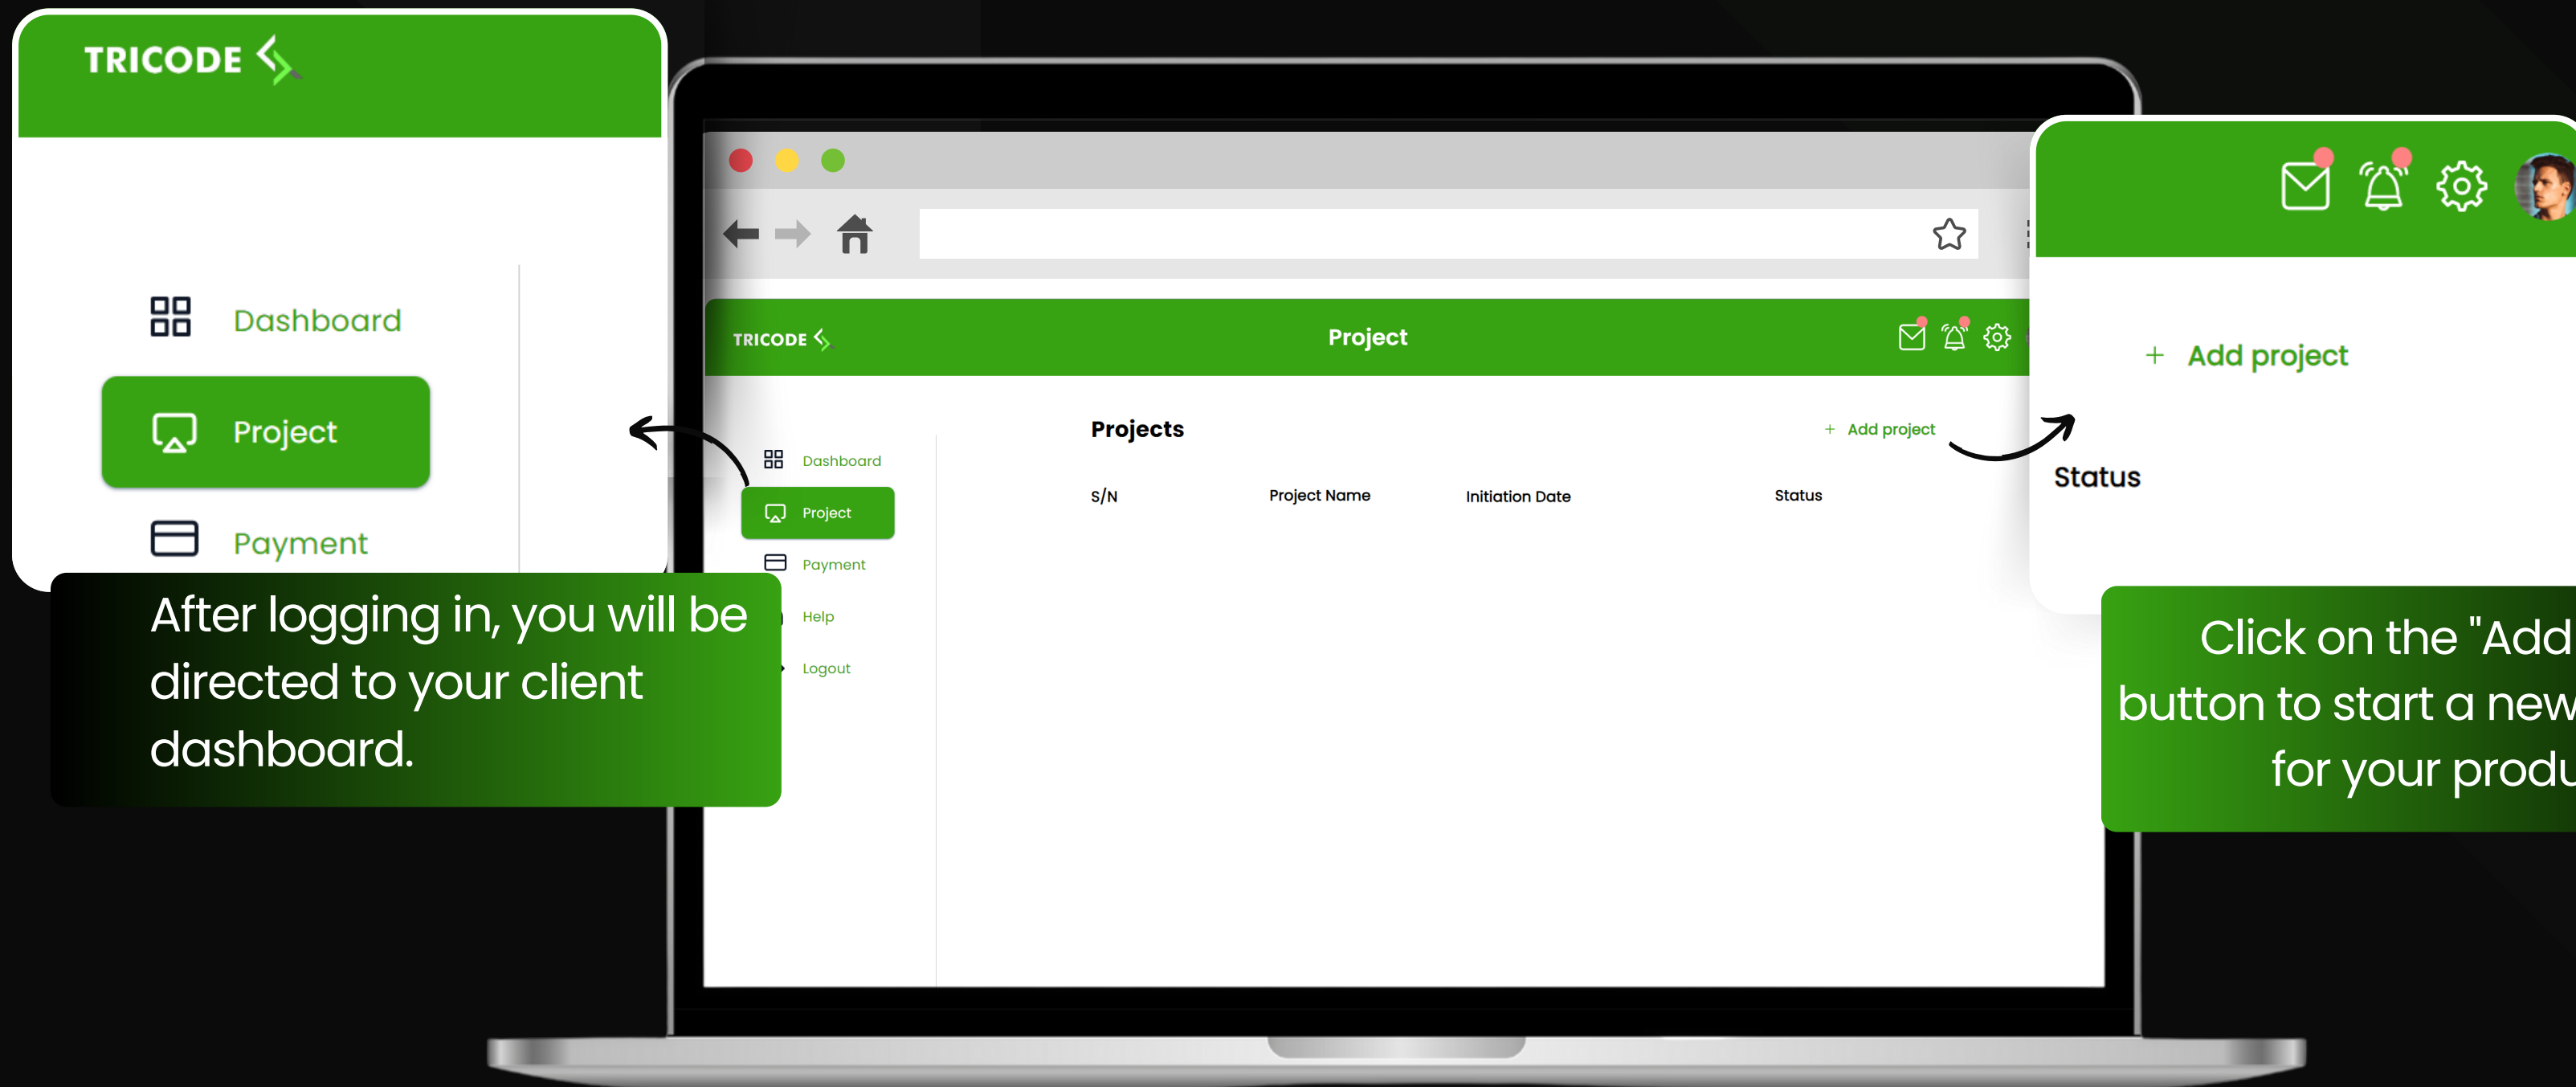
TRICODE

Dashboard

Project

Payment

After logging in, you will be directed to your client dashboard.

TRICODE

Project

Dashboard

Project

Payment

Help

Logout

Projects

+ Add project

| S/N | Project Name | Initiation Date | Status |
|---|---|---|---|

+ Add project

Status

Click on the "Add button to start a new for your produ